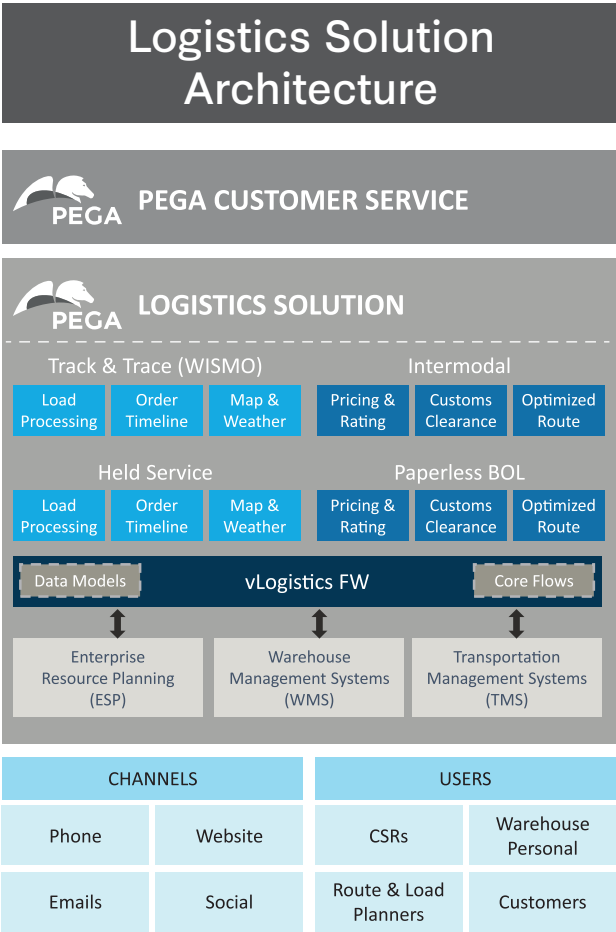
Logistics Solution Architecture

PEGA PEGA CUSTOMER SERVICE

PEGA LOGISTICS SOLUTION

Track & Trace (WISMO)

Load Processing

Order Timeline

Map & Weather

Intermodal

Pricing & Rating

Customs Clearance

Optimized Route

Held Service

Load Processing

Order Timeline

Map & Weather

Paperless BOL

Pricing & Rating

Customs Clearance

Optimized Route

Data Models

vLogistics FW

Core Flows

Enterprise Resource Planning (ESP)

Warehouse Management Systems (WMS)

Transportation Management Systems (TMS)

CHANNELS

Phone

Website

Emails

Social

USERS

CSRs

Warehouse Personal

Route & Load Planners

Customers